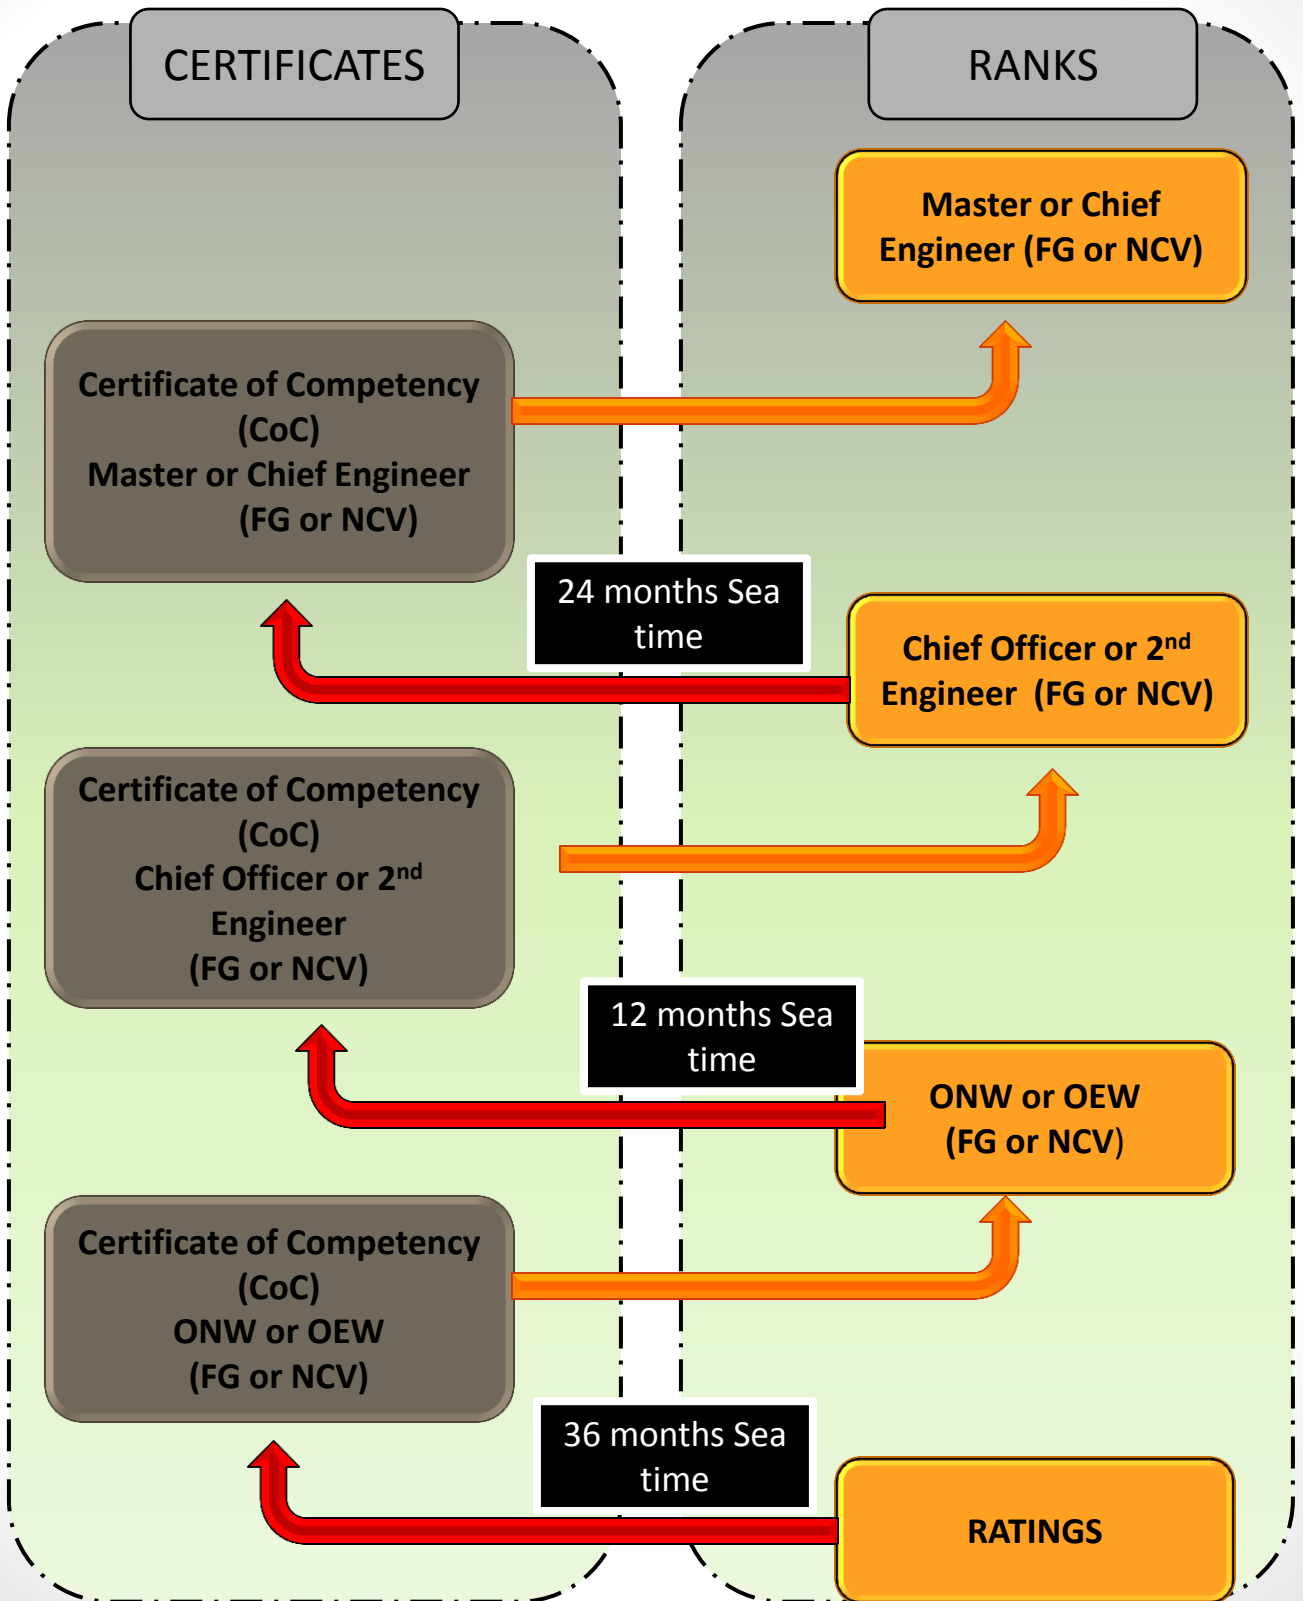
CERTIFICATES

RANKS

Master or Chief Engineer (FG or NCV)

Certificate of Competency (CoC) Master or Chief Engineer (FG or NCV)

24 months Sea time

Chief Officer or 2$^{nd}$ Engineer (FG or NCV)

Certificate of Competency (CoC) Chief Officer or 2$^{nd}$ Engineer (FG or NCV)

12 months Sea time

ONW or OEW (FG or NCV)

Certificate of Competency (CoC) ONW or OEW (FG or NCV)

36 months Sea time

RATINGS